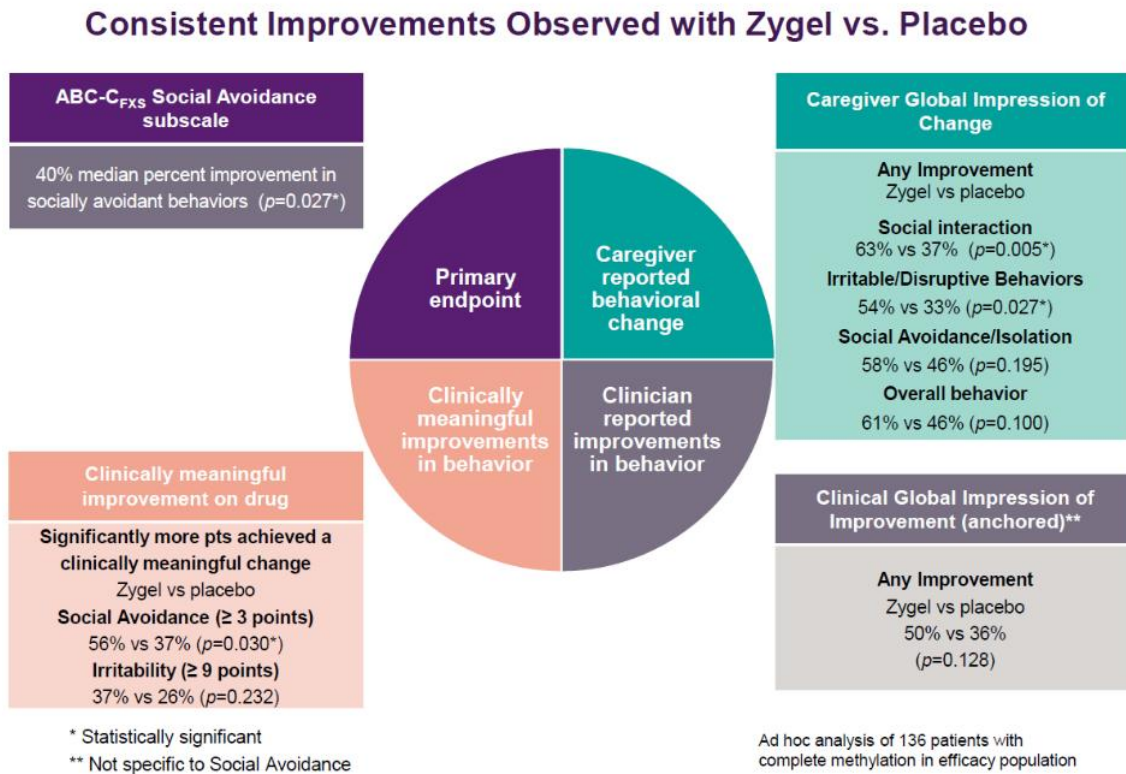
Consistent Improvements Observed with Zygel vs. Placebo

ABC-C$_{FXS}$ Social Avoidance subscale

40% median percent improvement in socially avoidant behaviors ($p$=0.027*)

Primary endpoint

Caregiver reported behavioral change

Clinically meaningful improvements in behavior

Clinician reported improvements in behavior

Caregiver Global Impression of Change

Any Improvement
Zygel vs placebo
Social interaction
63% vs 37% ($p$=0.005*)
Irritable/Disruptive Behaviors
54% vs 33% ($p$=0.027*)
Social Avoidance/Isolation
58% vs 46% ($p$=0.195)
Overall behavior
61% vs 46% ($p$=0.100)

Clinically meaningful improvement on drug

Significantly more pts achieved a clinically meaningful change
Zygel vs placebo
Social Avoidance (≥ 3 points)
56% vs 37% ($p$=0.030*)
Irritability (≥ 9 points)
37% vs 26% ($p$=0.232)

Clinical Global Impression of Improvement (anchored)**

Any Improvement
Zygel vs placebo
50% vs 36%
($p$=0.128)

* Statistically significant
** Not specific to Social Avoidance

Ad hoc analysis of 136 patients with complete methylation in efficacy population